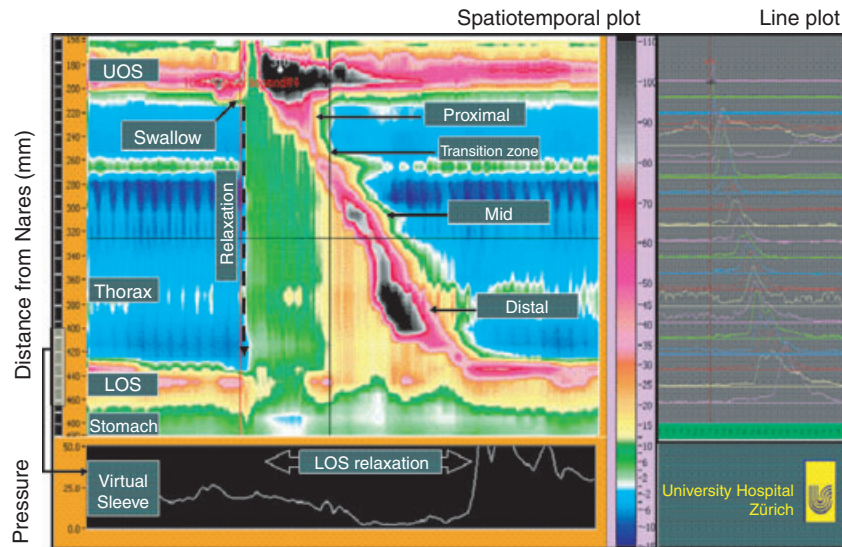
Spatiotemporal plot

Line plot

Distance from Nares (mm)

Pressure

UOS

Swallow

Relaxation

Proximal

Transition zone

Mid

Thorax

Distal

LOS

Stomach

Virtual Sleeve

LOS relaxation

50.0

25.0

0.0

160
180
200
220
240
260
280
300
320
340
360
380
400
420
440
460
480

-110
-100
-90
-80
-70
-60
-50
-45
-40
-35
-30
-25
-20
-15
-10
-5
0
-5
-10

University Hospital Zürich